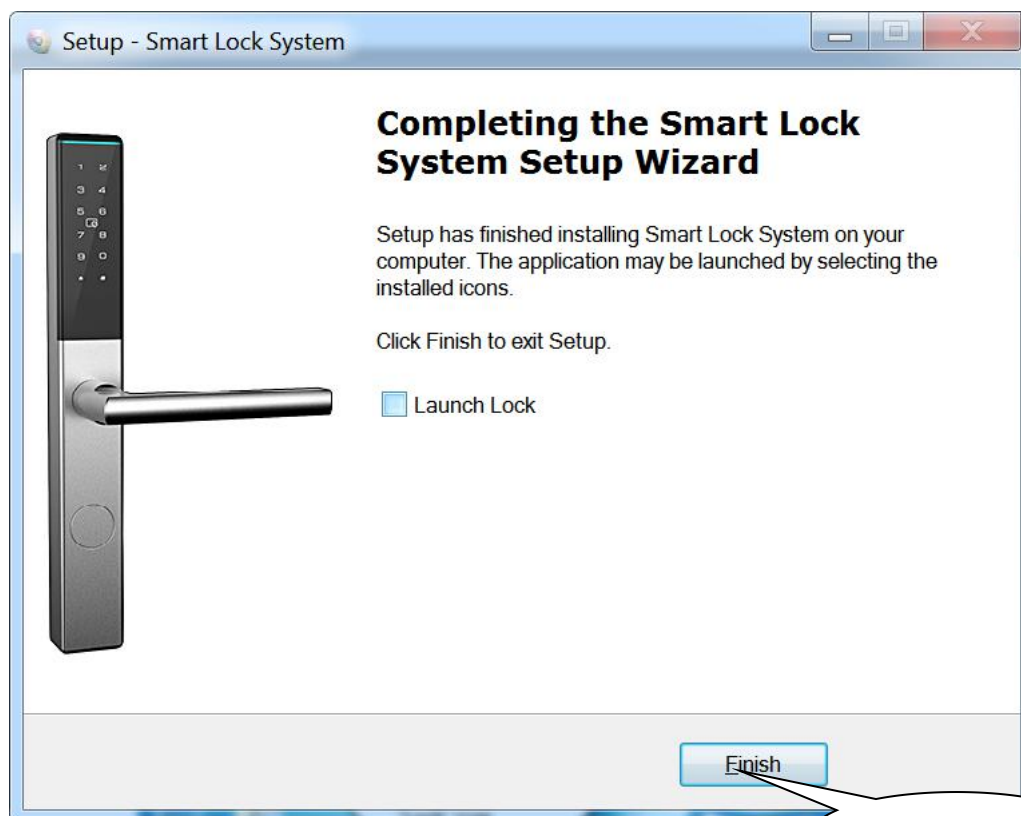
Setup - Smart Lock System

Completing the Smart Lock System Setup Wizard

Setup has finished installing Smart Lock System on your computer. The application may be launched by selecting the installed icons.

Click Finish to exit Setup.

Launch Lock

Finish